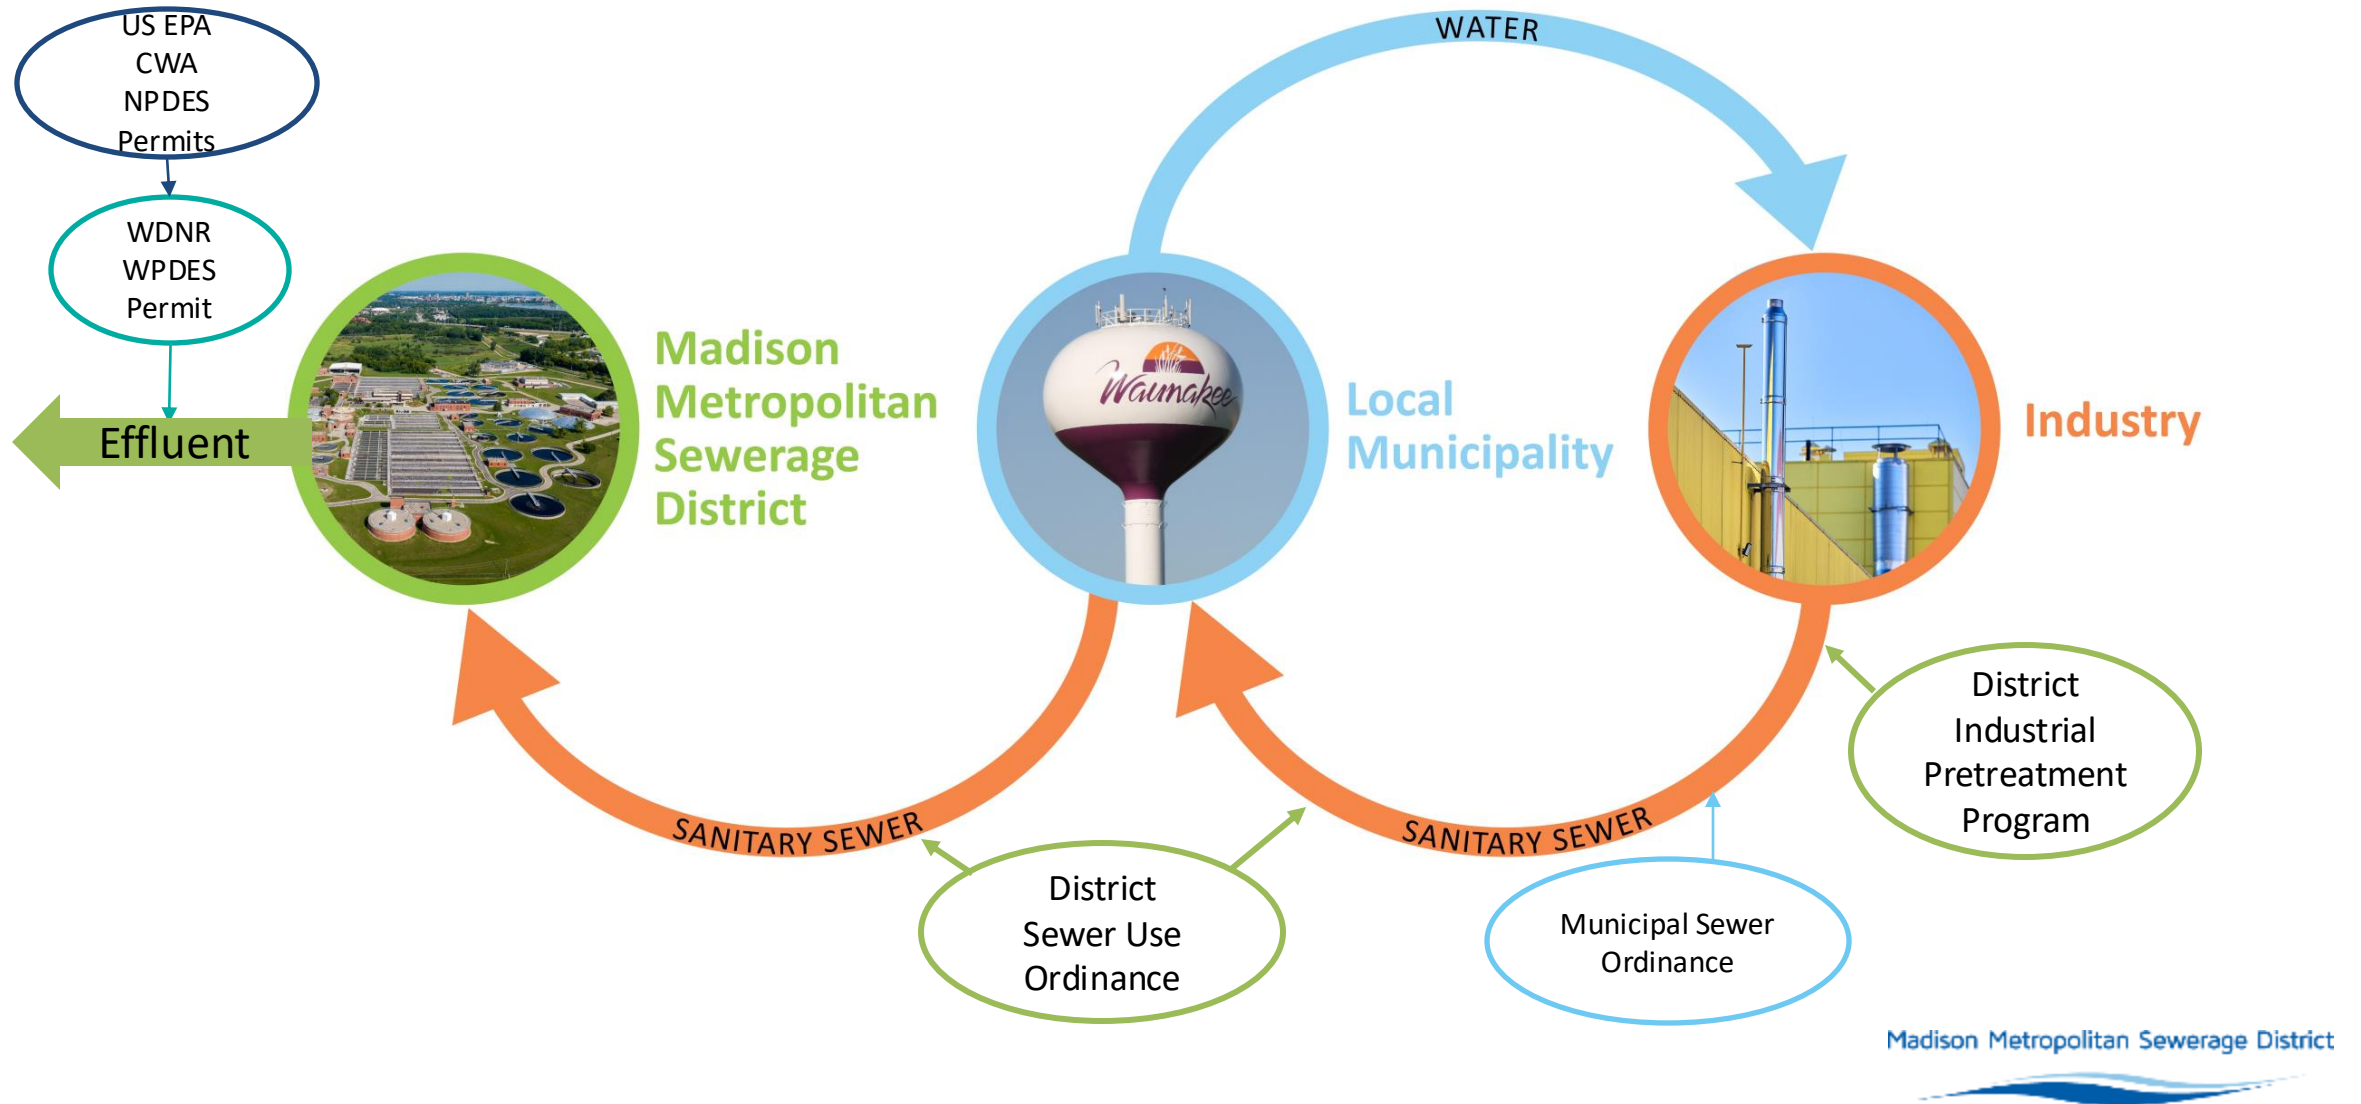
US EPA
CWA
NPDES
Permits

WDNR
WPDES
Permit

Effluent

WATER

Madison Metropolitan Sewerage District

Waunakee

Local Municipality

Industry

SANITARY SEWER

SANITARY SEWER

District Industrial Pretreatment Program

District Sewer Use Ordinance

Municipal Sewer Ordinance

Madison Metropolitan Sewerage District